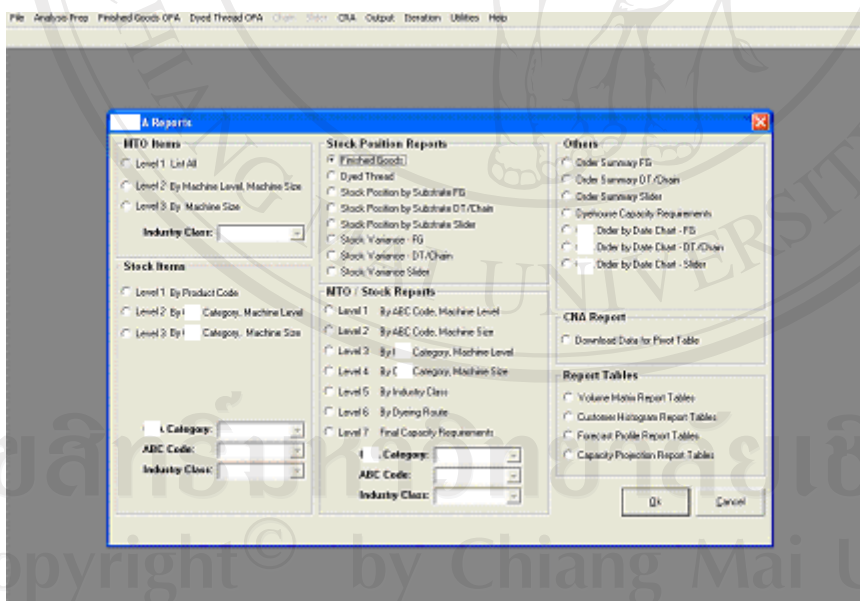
File Analysis Prep Finished Goods OPA Dyed Thread OPA Chain Slider CNA Output Iteration Utilities Help

A Reports

MTO Items
Level 1 List All
Level 2 By Machine Level, Machine Size
Level 3 By Machine Size
Industry Class:

Stock Items
Level 1 By Product Code
Level 2 By Category, Machine Level
Level 3 By Category, Machine Size

Category:
ABC Code:
Industry Class:

Stock Position Reports
Finished Goods
Dyed Thread
Stock Position by Substrate FG
Stock Position by Substrate DT/Chain
Stock Position by Substrate Slider
Stock Variance - FG
Stock Variance - DT/Chain
Stock Variance Slider

MTO / Stock Reports
Level 1 By ABC Code, Machine Level
Level 2 By ABC Code, Machine Size
Level 3 By Category, Machine Level
Level 4 By Category, Machine Size
Level 5 By Industry Class
Level 6 By Dyeing Route
Level 7 Final Capacity Requirements
Category:
ABC Code:
Industry Class:

Others
Order Summary FG
Order Summary DT/Chain
Order Summary Slider
Dyehouse Capacity Requirements
Order by Date Chart - FG
Order by Date Chart - DT/Chain
Order by Date Chart - Slider

CNA Report
Download Data for Pivot Table

Report Tables
Volume Matrix Report Tables
Customer Histogram Report Tables
Forecast Profile Report Tables
Capacity Projection Report Tables

Ok
Cancel

Copyright © by Chiang Mai University